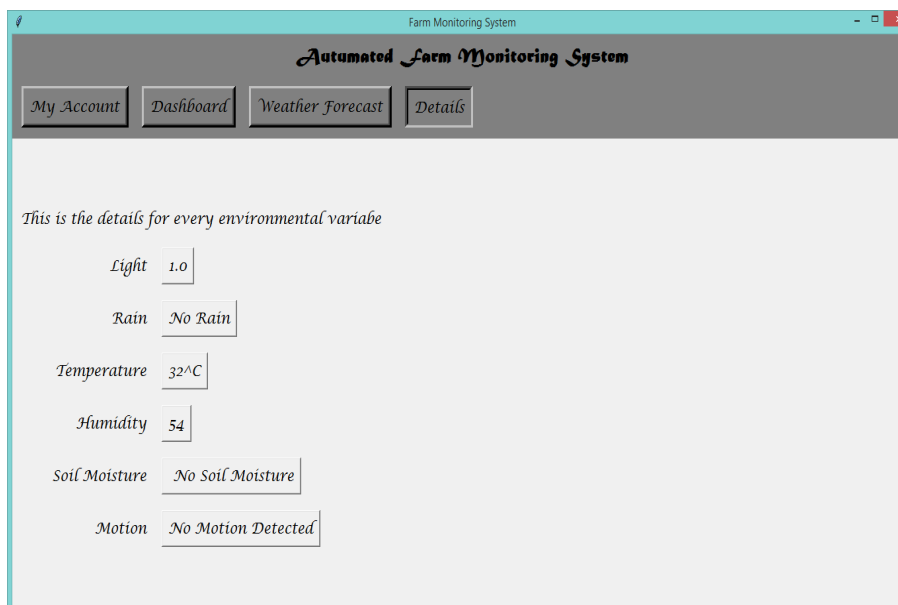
Farm Monitoring System

Autumated Farm Monitoring System

My Account Dashboard Weather Forecast Details

This is the details for every environmental variabe

Light 1.0

Rain No Rain

Temperature 32^C

Humidity 54

Soil Moisture No Soil Moisture

Motion No Motion Detected